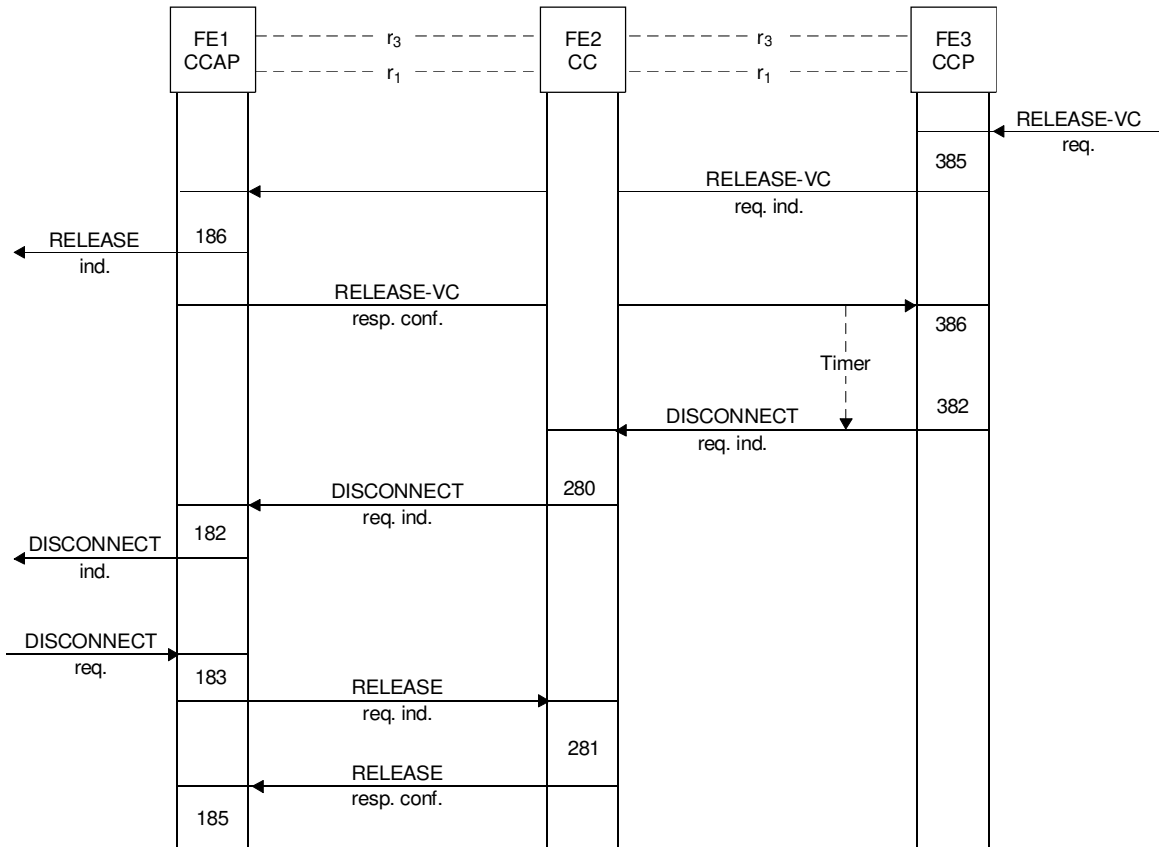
FE1
CCAP

$r_3$

$r_1$

FE2
CC

$r_3$

$r_1$

FE3
CCP

RELEASE-VC
req.

385

RELEASE-VC
req. ind.

RELEASE
ind.

186

RELEASE-VC
resp. conf.

386

Timer

382

DISCONNECT
req. ind.

DISCONNECT
req. ind.

280

182

DISCONNECT
ind.

DISCONNECT
req.

183

RELEASE
req. ind.

281

RELEASE
resp. conf.

185